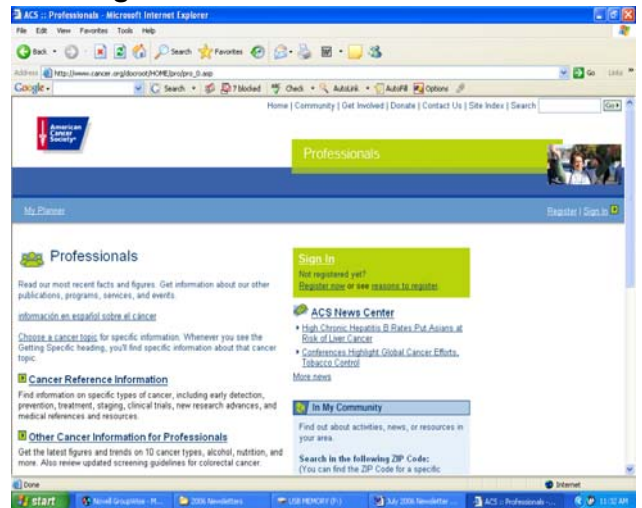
ACS :: Professionals - Microsoft Internet Explorer

File Edit View Favorites Tools Help

Back Search Favorites

Address http://www.cancer.org/docroot/HOME/pro/pro_0.asp Go Links

Google Search 7 blocked Check AutoLink AutoFill Options

Home | Community | Get Involved | Donate | Contact Us | Site Index | Search Go

American Cancer Society

Professionals

My Planner

Register | Sign In

Professionals

Read our most recent facts and figures. Get information about our other publications, programs, services, and events.

información en español sobre el cáncer

Choose a cancer topic for specific information. Whenever you see the Getting Specific heading, you'll find specific information about that cancer topic.

Cancer Reference Information

Find information on specific types of cancer, including early detection, prevention, treatment, staging, clinical trials, new research advances, and medical references and resources.

Other Cancer Information for Professionals

Get the latest figures and trends on 10 cancer types, alcohol, nutrition, and more. Also review updated screening guidelines for colorectal cancer.

Sign In

Not registered yet?

Register now or see reasons to register.

ACS News Center

High Chronic Hepatitis B Rates Put Asians at Risk of Liver Cancer

Conferences Highlight Global Cancer Efforts, Tobacco Control

More news

In My Community

Find out about activities, news, or resources in your area.

Search in the following ZIP Code:
(You can find the ZIP Code for a specific

Done

Internet

start Novell GroupWise - M... 2006 Newsletters USB MEMORY (F:) July 2006 Newsletter ... ACS :: Professionals ... 11:32 AM